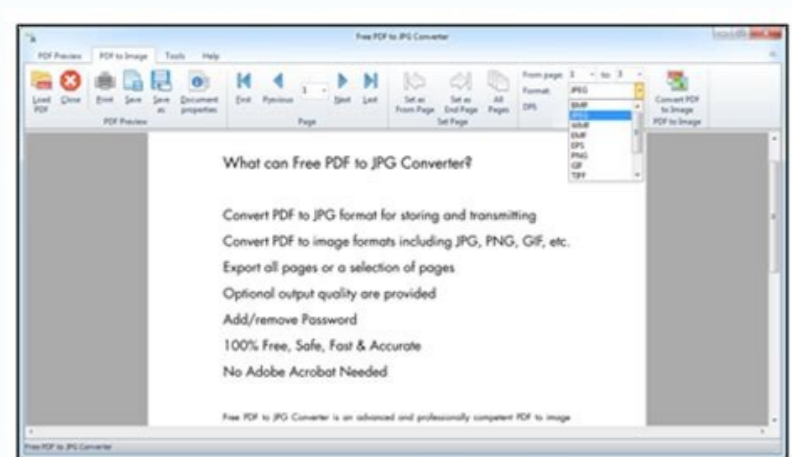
Free PDF to JPG Converter

PDF Preview | PDF to Image | Tools | Help

Load PDF | Close | Print | Save | Save as | Document properties
PDF Preview

First | Previous | 1 | Next | Last
Page

Set as From Page | Set as End Page | All Pages
Set Page

From page: 3 to 3
Format: JPEG
DPI

BMP
JPEG
WMF
EMF
EPS
PNG
GIF
TIFF

Convert PDF to Image
PDF to Image

What can Free PDF to JPG Converter?

Convert PDF to JPG format for storing and transmitting

Convert PDF to image formats including JPG, PNG, GIF, etc.

Export all pages or a selection of pages

Optional output quality are provided

Add/remove Password

100% Free, Safe, Fast & Accurate

No Adobe Acrobat Needed

Free PDF to JPG Converter is an advanced and professionally competent PDF to image

Free PDF to JPG Converter